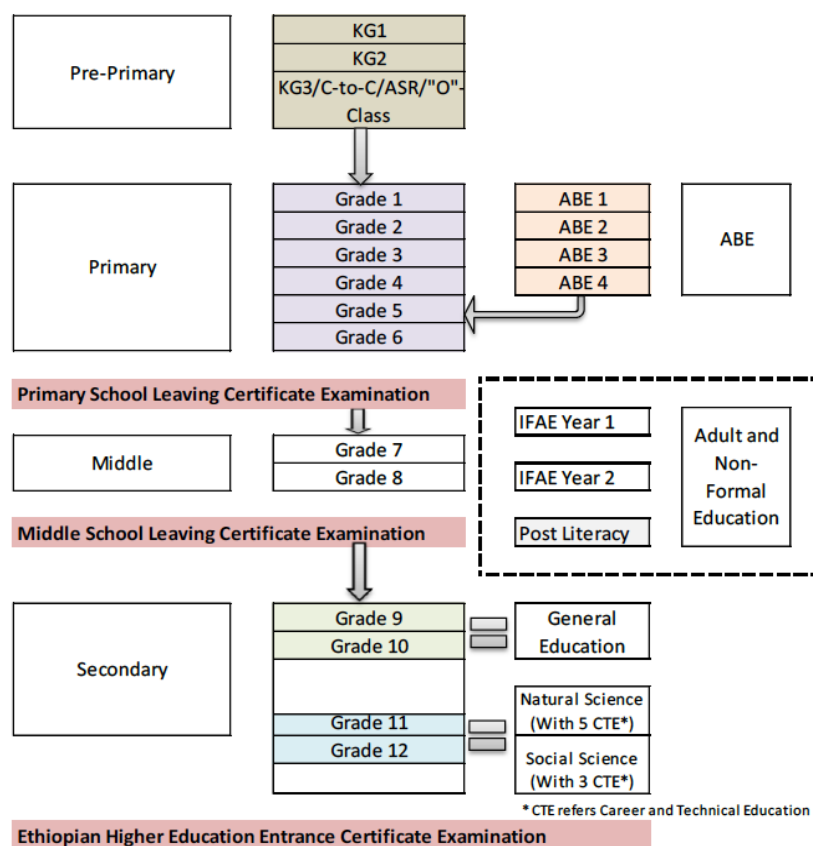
Pre-Primary

KG1
KG2
KG3/C-to-C/ASR/"O"-Class

Primary

Grade 1
Grade 2
Grade 3
Grade 4
Grade 5
Grade 6

ABE 1
ABE 2
ABE 3
ABE 4

ABE

Primary School Leaving Certificate Examination

Middle

Grade 7
Grade 8

IFAE Year 1
IFAE Year 2
Post Literacy

Adult and Non-Formal Education

Middle School Leaving Certificate Examination

Secondary

Grade 9
Grade 10

General Education

Grade 11
Grade 12

Natural Science (With 5 CTE*)
Social Science (With 3 CTE*)

* CTE refers Career and Technical Education

Ethiopian Higher Education Entrance Certificate Examination